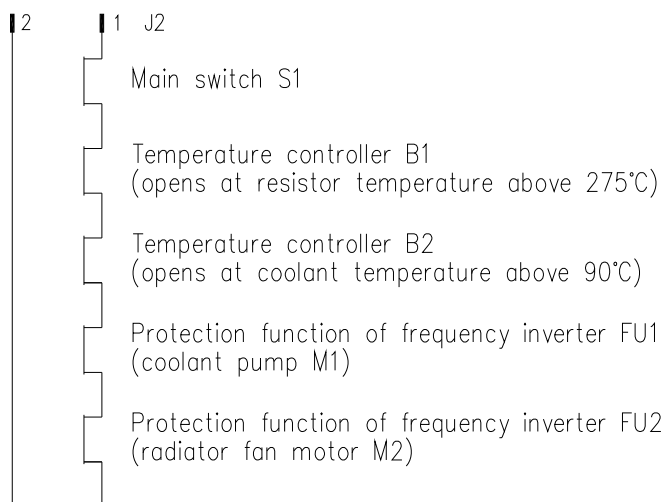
2 1 J2

Main switch S1

Temperature controller B1
(opens at resistor temperature above 275°C)

Temperature controller B2
(opens at coolant temperature above 90°C)

Protection function of frequency inverter FU1
(coolant pump M1)

Protection function of frequency inverter FU2
(radiator fan motor M2)